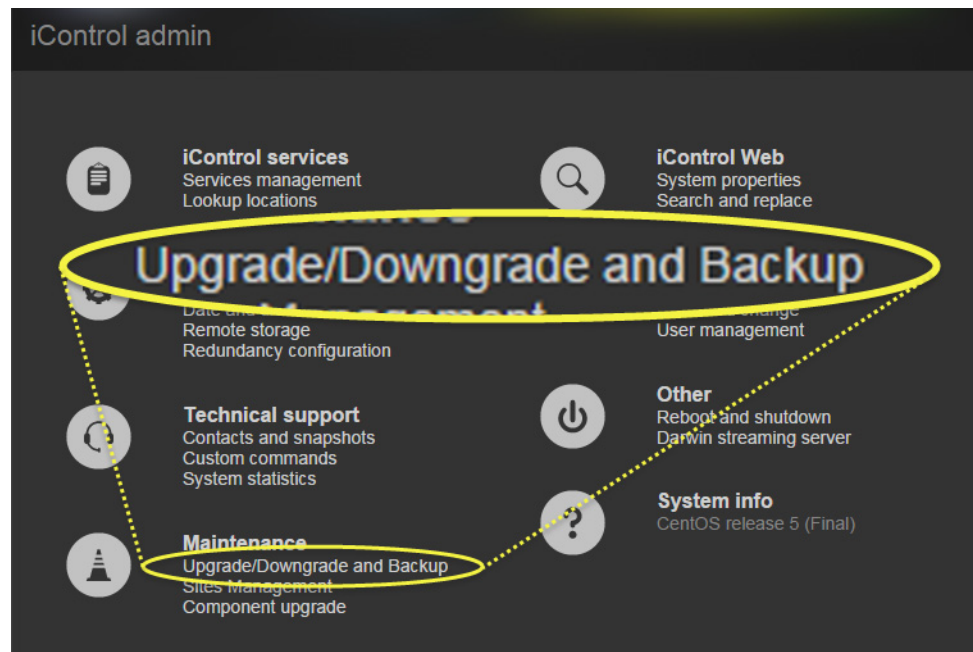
iControl admin

iControl services
Services management
Lookup locations

iControl Web
System properties
Search and replace

Upgrade/Downgrade and Backup

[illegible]
Remote storage
Redundancy configuration

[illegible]
User management

Technical support
Contacts and snapshots
Custom commands
System statistics

Other
Reboot and shutdown
Darwin streaming server

System info
CentOS release 5 (Final)

Maintenance
Upgrade/Downgrade and Backup
Sites Management
Component upgrade